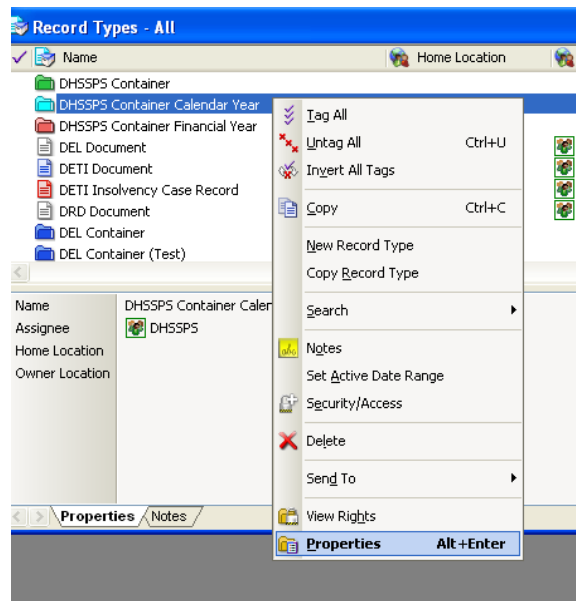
Record Types - All

Name

Home Location

DHSSPS Container

DHSSPS Container Calendar Year

DHSSPS Container Financial Year

DEL Document

DETI Document

DETI Insolvency Case Record

DRD Document

DEL Container

DEL Container (Test)

Name

DHSSPS Container Calen

Assignee

DHSSPS

Home Location

Owner Location

Properties

Notes

Tag All

Untag All

Ctrl+U

Invert All Tags

Copy

Ctrl+C

New Record Type

Copy Record Type

Search

Notes

Set Active Date Range

Security/Access

Delete

Send To

View Rights

Properties

Alt+Enter